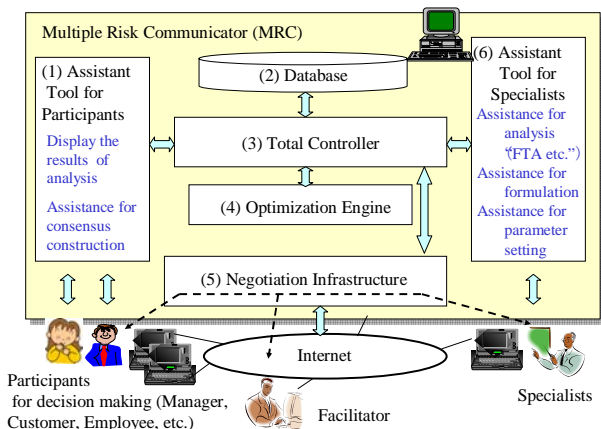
Multiple Risk Communicator (MRC)

(1) Assistant Tool for Participants

Display the results of analysis

Assistance for consensus construction

(2) Database

(3) Total Controller

(4) Optimization Engine

(5) Negotiation Infrastructure

(6) Assistant Tool for Specialists

Assistance for analysis "(FTA etc.")

Assistance for formulation

Assistance for parameter setting

Internet

Participants for decision making (Manager, Customer, Employee, etc.)

Facilitator

Specialists